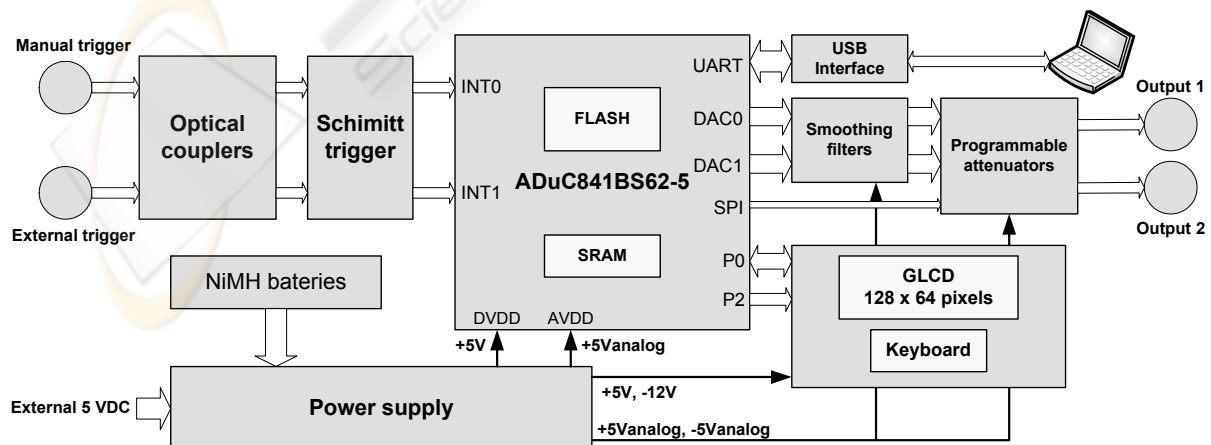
Manual trigger

External trigger

Optical couplers

Schimitt trigger

INT0

INT1

FLASH

ADuC841BS62-5

SRAM

UART

DAC0

DAC1

SPI

P0

P2

DVDD

AVDD

USB Interface

Smoothing filters

Programmable attenuators

Output 1

Output 2

GLCD 128 x 64 pixels

Keyboard

NiMH bateries

+5V

+5Vanalog

+5V, -12V

External 5 VDC

Power supply

+5Vanalog, -5Vanalog